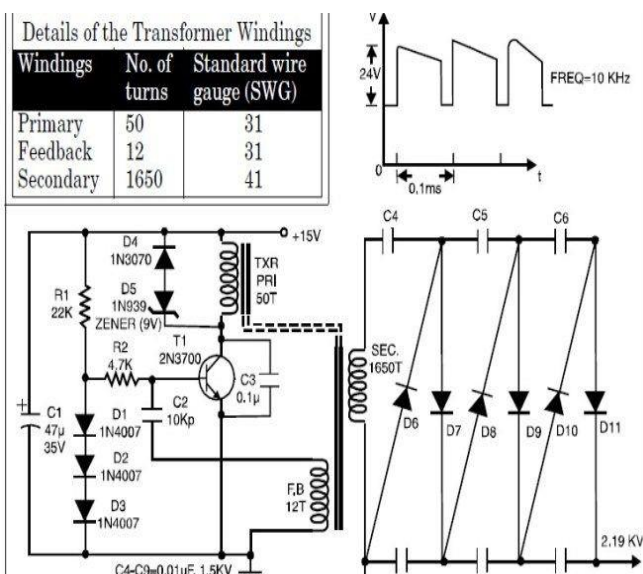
Details of the Transformer Windings

| Windings | No. of turns | Standard wire gauge (SWG) |
|---|---|---|
| Primary | 50 | 31 |
| Feedback | 12 | 31 |
| Secondary | 1650 | 41 |

V
24V
FREQ=10 KHz
0
0.1ms
t

+15V
D4 1N3070
D5 1N939 ZENER (9V)
TXR PRI 50T
R1 22K
R2 4.7K
T1 2N3700
C3 0.1μ
C2 10Kp
C1 47μ 35V
D1 1N4007
D2 1N4007
D3 1N4007
F.B 12T
C4-C9=0.01μF, 1.5KV
SEC. 1650T
C4
C5
C6
D6
D7
D8
D9
D10
D11
2.19 KV